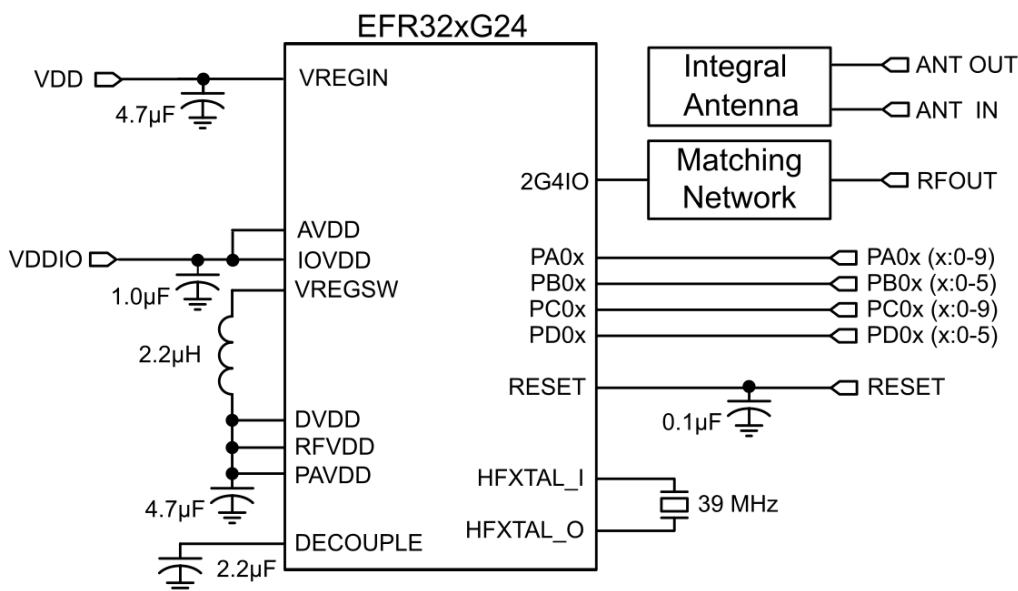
EFR32xG24

VDD
4.7µF
VREGIN

Integral Antenna
ANT OUT
ANT IN

2G4IO
Matching Network
RFOUT

AVDD
VDDIO
IOVDD
1.0µF
VREGSW

PA0x
PB0x
PC0x
PD0x
PA0x (x:0-9)
PB0x (x:0-5)
PC0x (x:0-9)
PD0x (x:0-5)

2.2µH

RESET
RESET
0.1µF

DVDD
RFVDD
PAVDD
4.7µF

HFXTAL_I
39 MHz
HFXTAL_O

DECOUPLE
2.2µF